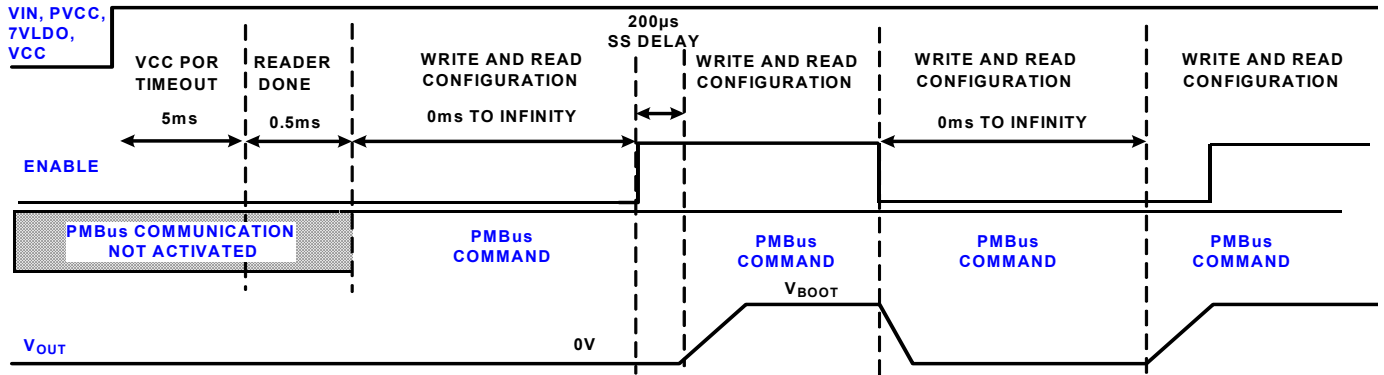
VIN, PVCC, 7VLDO, VCC

VCC POR TIMEOUT

READER DONE

WRITE AND READ CONFIGURATION

200µs SS DELAY

WRITE AND READ CONFIGURATION

WRITE AND READ CONFIGURATION

WRITE AND READ CONFIGURATION

5ms

0.5ms

0ms TO INFINITY

0ms TO INFINITY

ENABLE

PMBus COMMUNICATION NOT ACTIVATED

PMBus COMMAND

PMBus COMMAND

PMBus COMMAND

PMBus COMMAND

$V_{BOOT}$

$V_{OUT}$

0V